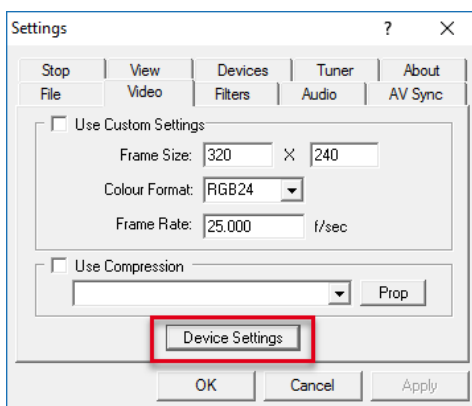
Settings ? ×

Stop View Devices Tuner About
File Video Filters Audio AV Sync

Use Custom Settings
Frame Size: 320 X 240
Colour Format: RGB24
Frame Rate: 25.000 f/sec

Use Compression
Prop

Device Settings

OK Cancel Apply